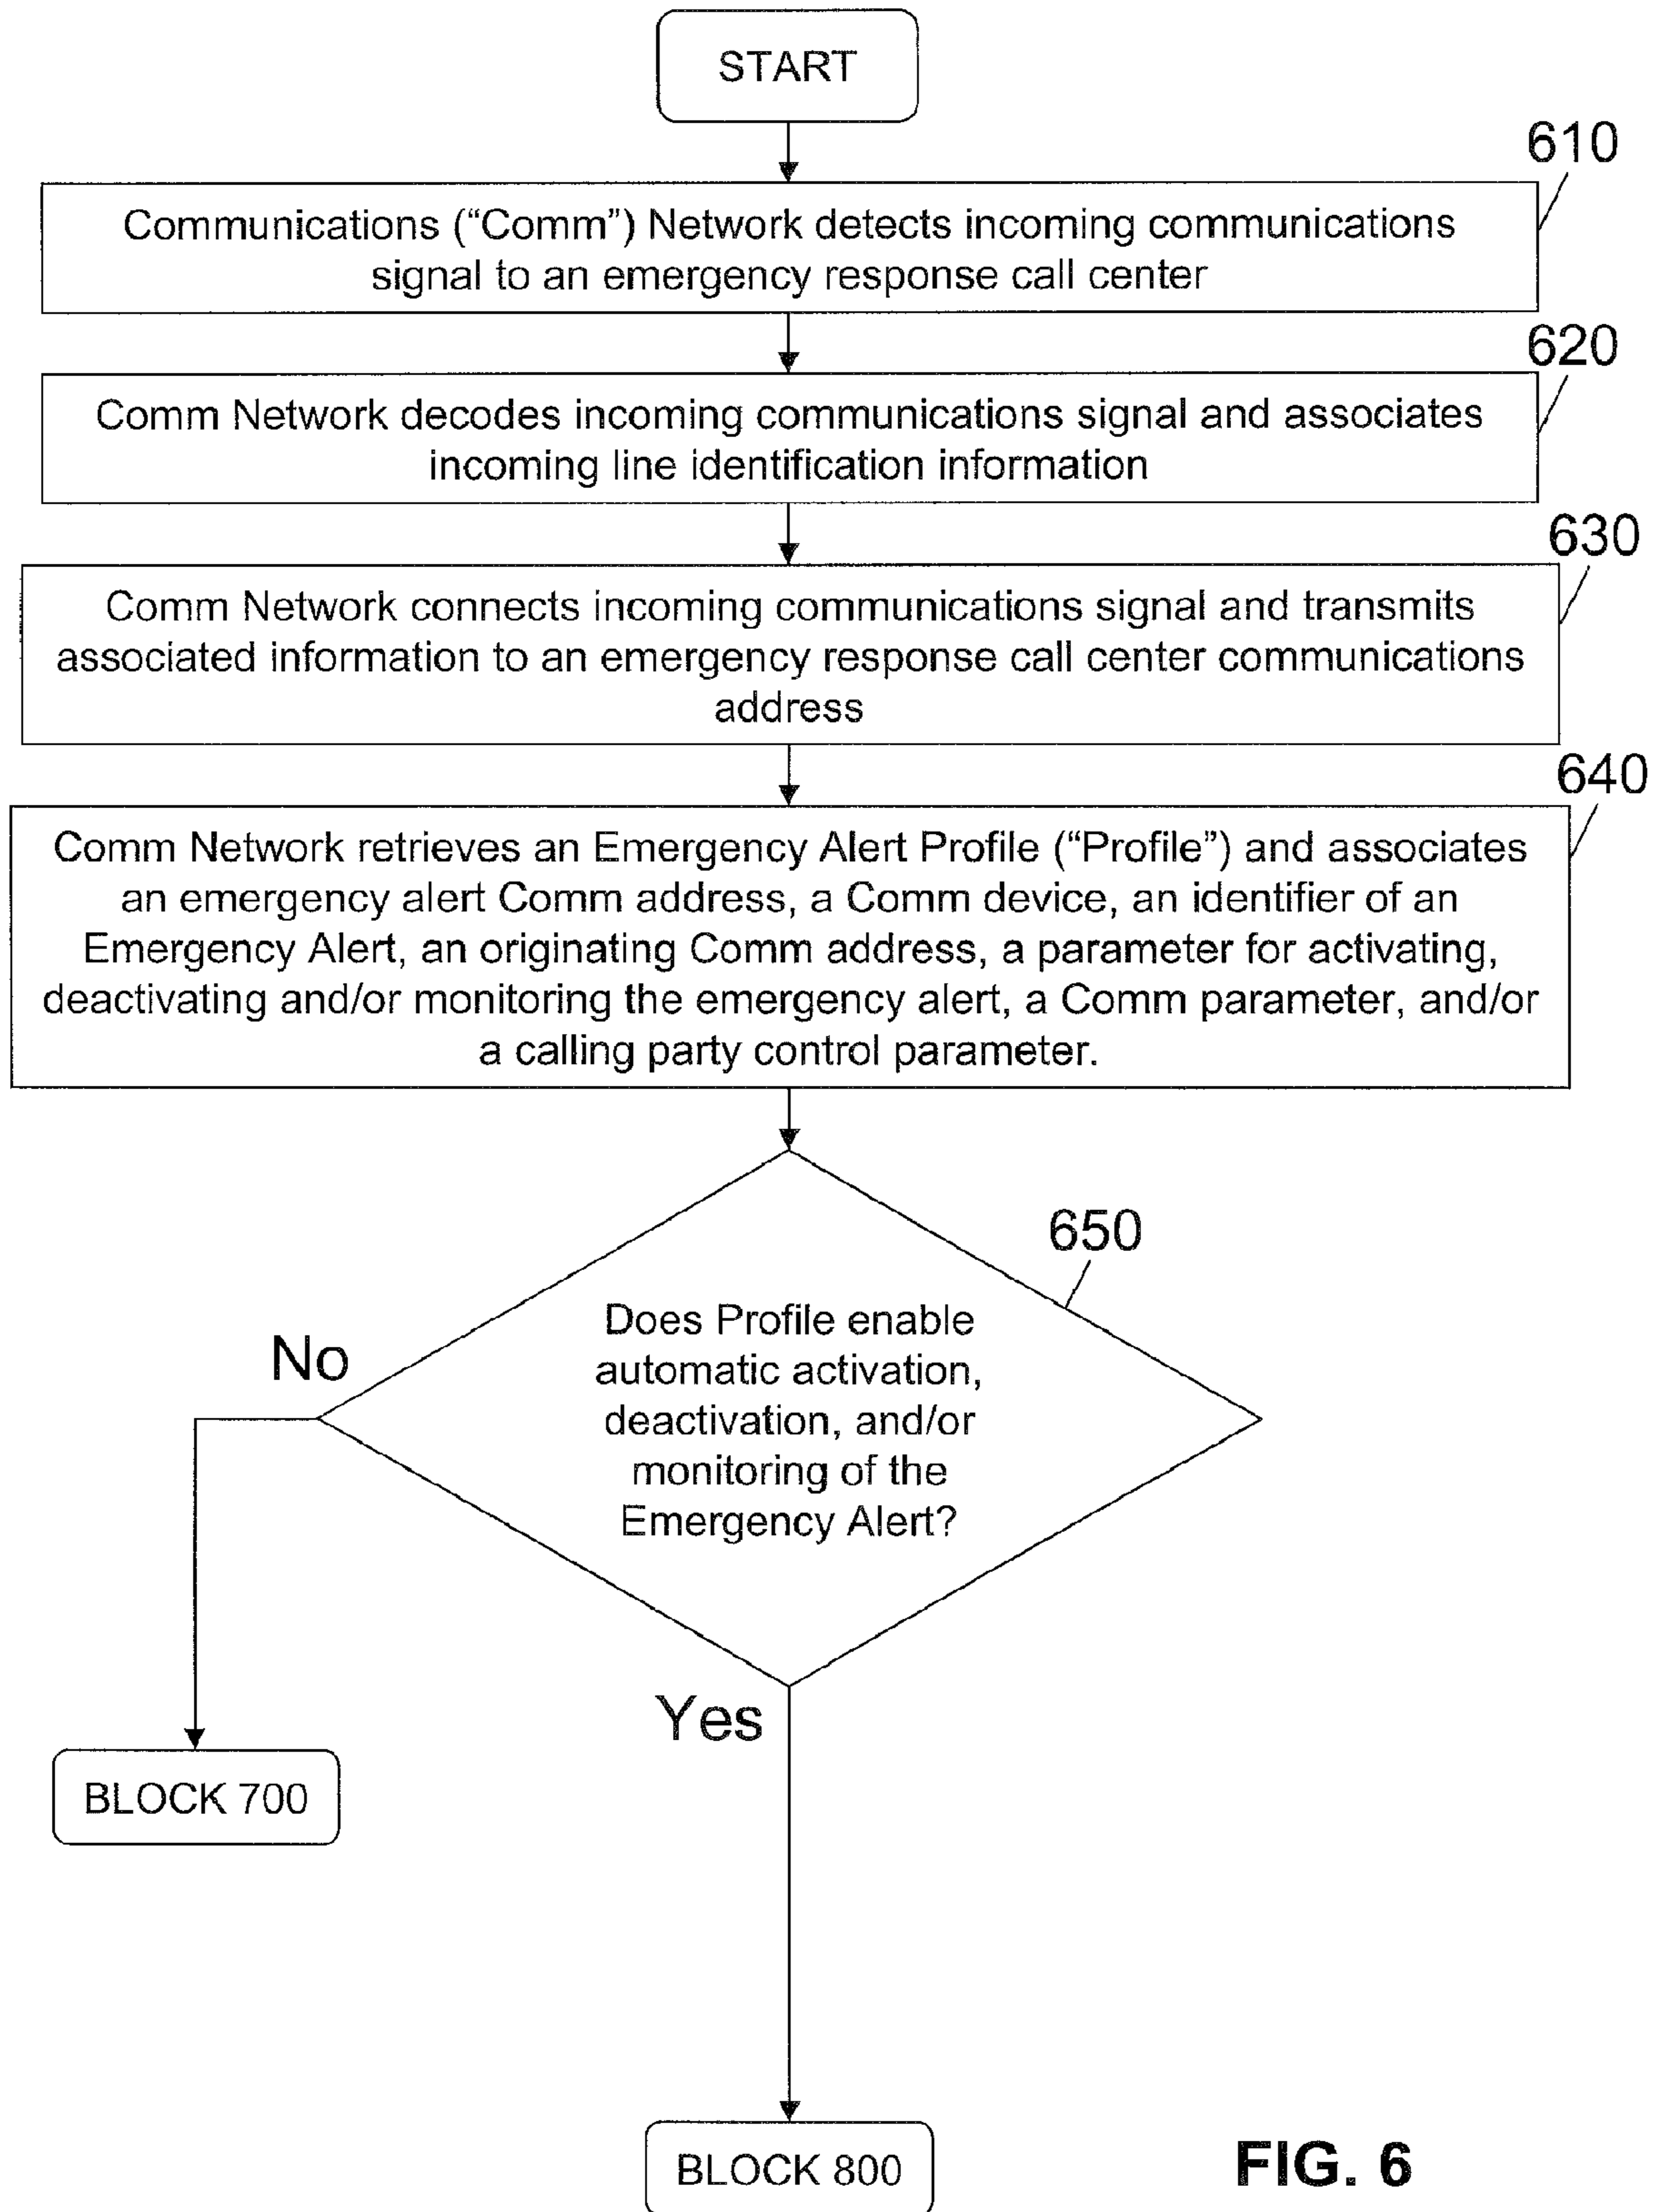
START

610

Communications ("Comm") Network detects incoming communications signal to an emergency response call center

620

Comm Network decodes incoming communications signal and associates incoming line identification information

630

Comm Network connects incoming communications signal and transmits associated information to an emergency response call center communications address

640

Comm Network retrieves an Emergency Alert Profile ("Profile") and associates an emergency alert Comm address, a Comm device, an identifier of an Emergency Alert, an originating Comm address, a parameter for activating, deactivating and/or monitoring the emergency alert, a Comm parameter, and/or a calling party control parameter.

650

Does Profile enable automatic activation, deactivation, and/or monitoring of the Emergency Alert?

No

Yes

BLOCK 700

BLOCK 800

FIG. 6